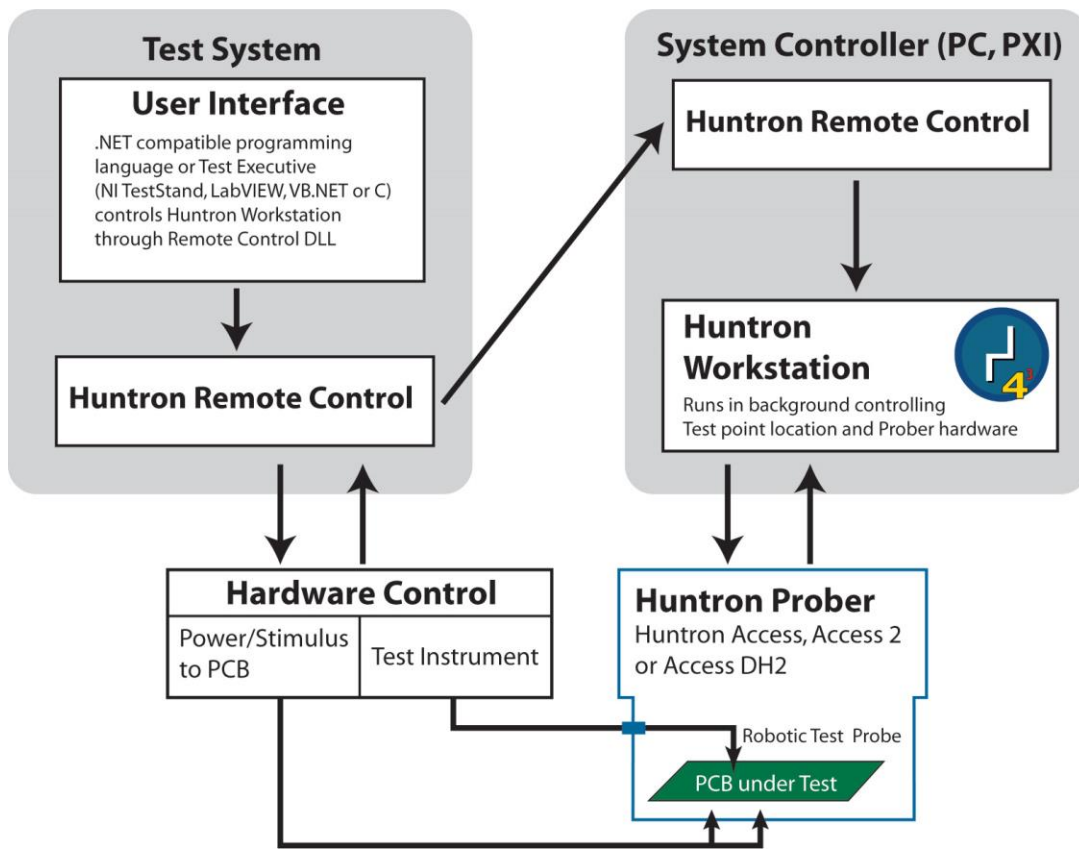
Test System

User Interface

.NET compatible programming language or Test Executive (NI TestStand, LabVIEW, VB.NET or C) controls Huntron Workstation through Remote Control DLL

Huntron Remote Control

System Controller (PC, PXI)

Huntron Remote Control

Huntron Workstation

4

Runs in background controlling Test point location and Prober hardware

Hardware Control

Power/Stimulus to PCB

Test Instrument

Huntron Prober

Huntron Access, Access 2 or Access DH2

Robotic Test Probe

PCB under Test